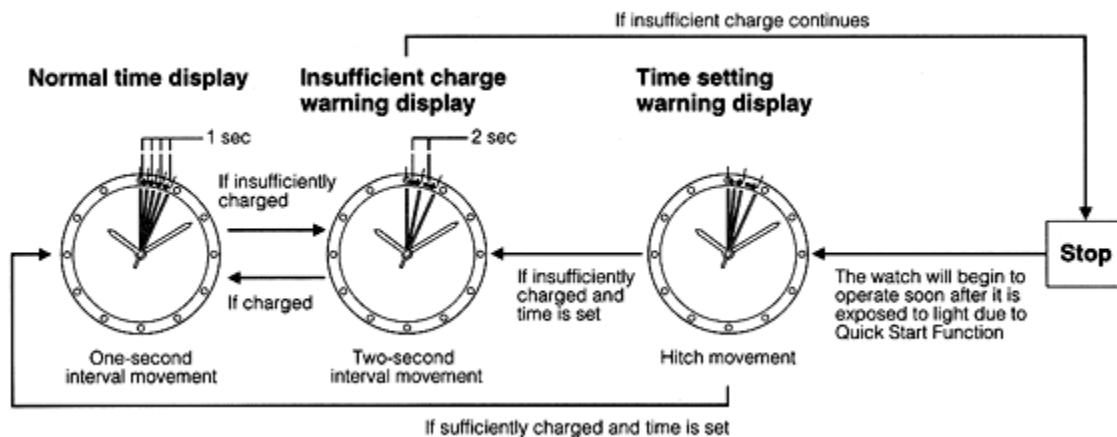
If insufficient charge continues

Normal time display

Insufficient charge warning display

Time setting warning display

1 sec

2 sec

If insufficiently charged

If charged

If insufficiently charged and time is set

The watch will begin to operate soon after it is exposed to light due to Quick Start Function

Stop

One-second interval movement

Two-second interval movement

Hitch movement

If sufficiently charged and time is set